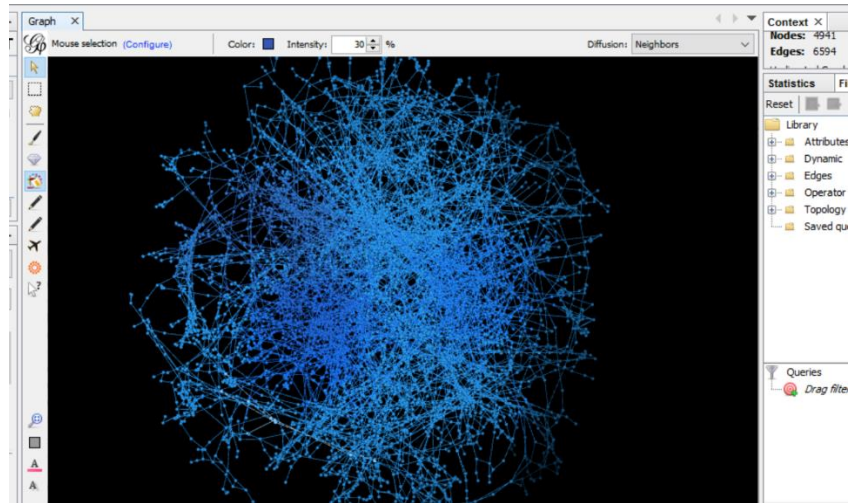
Graph ×

Mouse selection (Configure)

Color:

Intensity: 30 %

Diffusion: Neighbors

Context ×

Nodes: 4941

Edges: 6594

Statistics

Fi

Reset

Library

Attributes

Dynamic

Edges

Operator

Topology

Saved qu

Queries

Drag filte